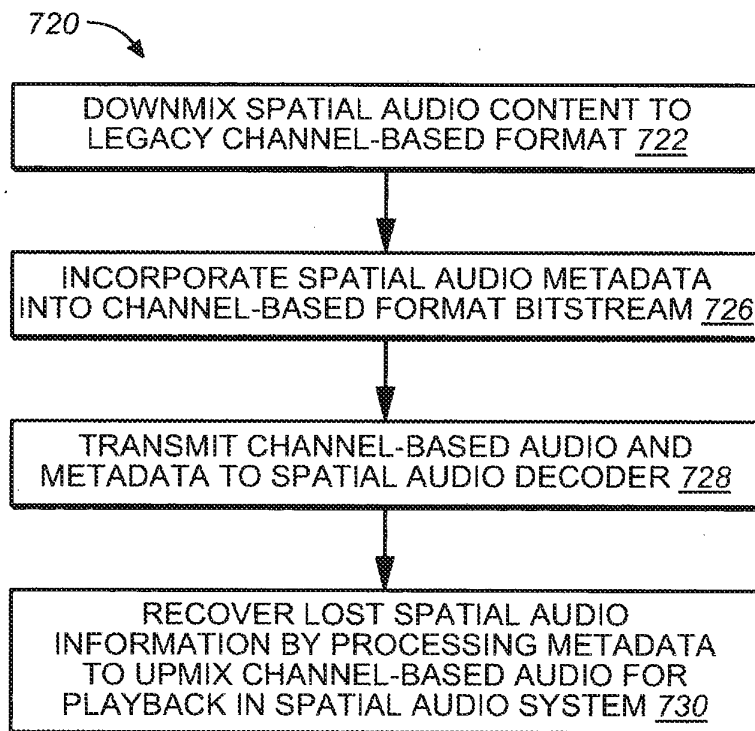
720

DOWNMIX SPATIAL AUDIO CONTENT TO LEGACY CHANNEL-BASED FORMAT 722

INCORPORATE SPATIAL AUDIO METADATA INTO CHANNEL-BASED FORMAT BITSTREAM 726

TRANSMIT CHANNEL-BASED AUDIO AND METADATA TO SPATIAL AUDIO DECODER 728

RECOVER LOST SPATIAL AUDIO INFORMATION BY PROCESSING METADATA TO UPMIX CHANNEL-BASED AUDIO FOR PLAYBACK IN SPATIAL AUDIO SYSTEM 730